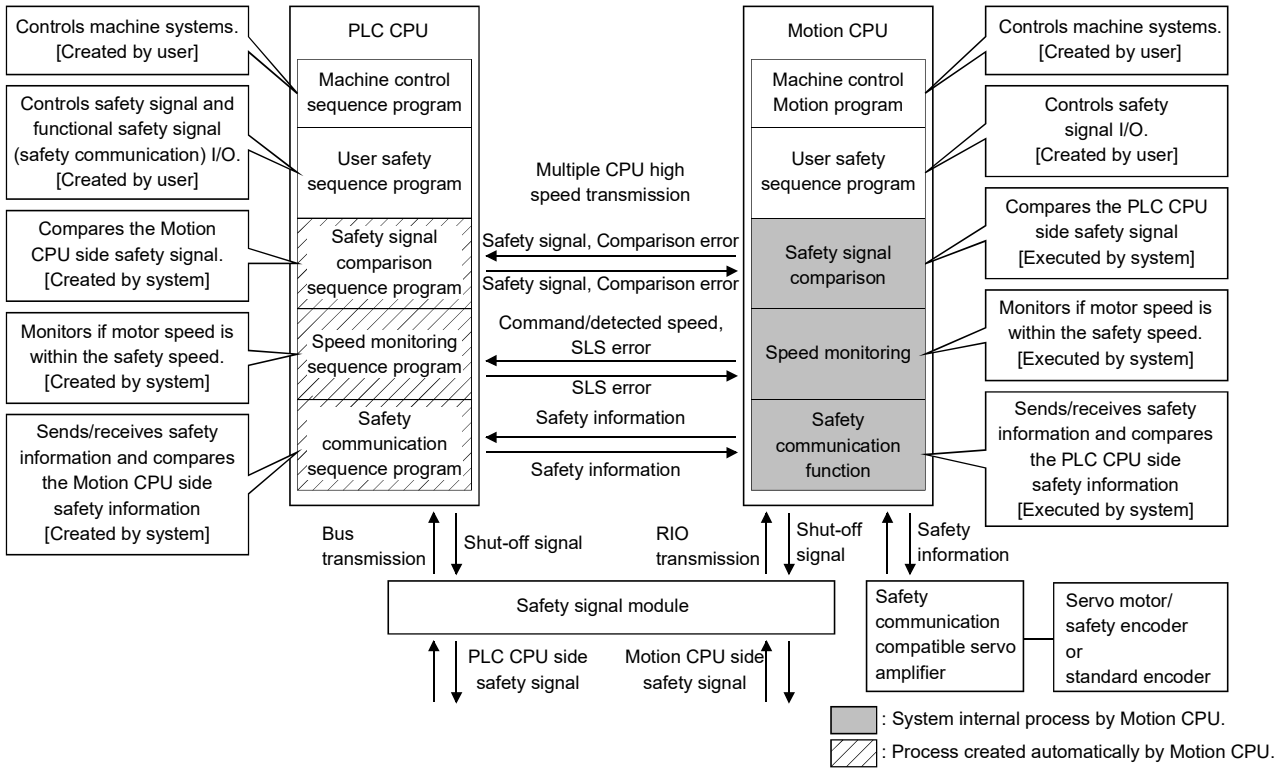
Controls machine systems. [Created by user]

Controls safety signal and functional safety signal (safety communication) I/O. [Created by user]

Compares the Motion CPU side safety signal. [Created by system]

Monitors if motor speed is within the safety speed. [Created by system]

Sends/receives safety information and compares the Motion CPU side safety information [Created by system]

PLC CPU

Machine control sequence program

User safety sequence program

Safety signal comparison sequence program

Speed monitoring sequence program

Safety communication sequence program

Multiple CPU high speed transmission

Safety signal, Comparison error

Safety signal, Comparison error

Command/detected speed, SLS error

SLS error

Safety information

Safety information

Motion CPU

Machine control Motion program

User safety sequence program

Safety signal comparison

Speed monitoring

Safety communication function

Controls machine systems. [Created by user]

Controls safety signal I/O. [Created by user]

Compares the PLC CPU side safety signal [Executed by system]

Monitors if motor speed is within the safety speed. [Executed by system]

Sends/receives safety information and compares the PLC CPU side safety information [Executed by system]

Bus transmission

Shut-off signal

RIO transmission

Shut-off signal

Safety information

Safety signal module

PLC CPU side safety signal

Motion CPU side safety signal

Safety communication compatible servo amplifier

Servo motor/ safety encoder or standard encoder

: System internal process by Motion CPU.

: Process created automatically by Motion CPU.